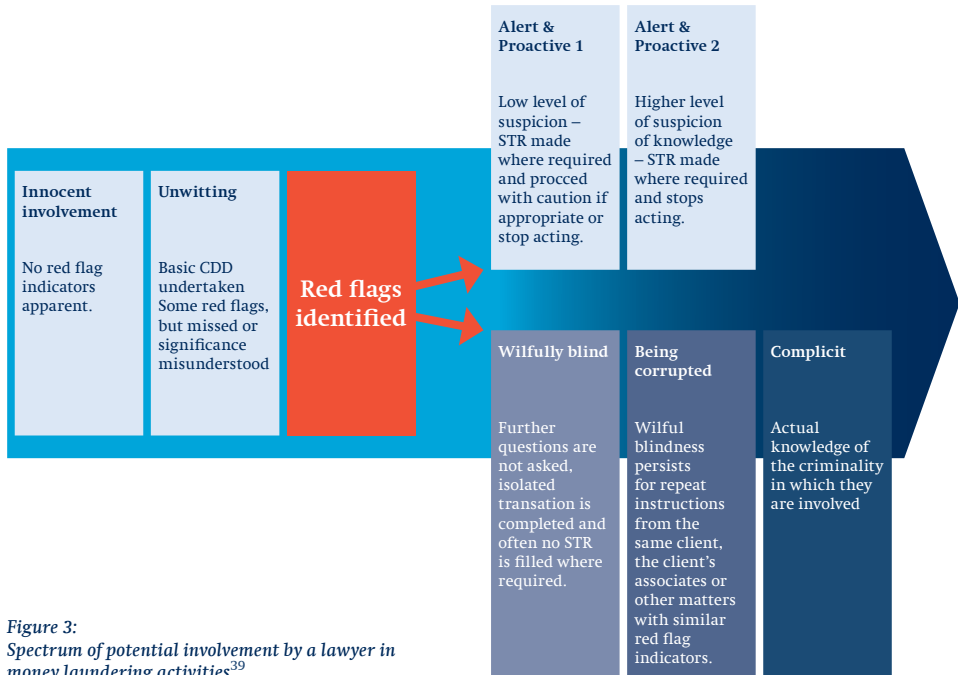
Alert & Proactive 1

Low level of suspicion – STR made where required and procced with caution if appropriate or stop acting.

Alert & Proactive 2

Higher level of suspicion of knowledge – STR made where required and stops acting.

Innocent involvement

No red flag indicators apparent.

Unwitting

Basic CDD undertaken Some red flags, but missed or significance misunderstood

Red flags identified

Wilfully blind

Further questions are not asked, isolated transation is completed and often no STR is filled where required.

Being corrupted

Wilful blindness persists for repeat instructions from the same client, the client's associates or other matters with similar red flag indicators.

Complicit

Actual knowledge of the criminality in which they are involved

Figure 3:
Spectrum of potential involvement by a lawyer in money laundering activities$^{39}$